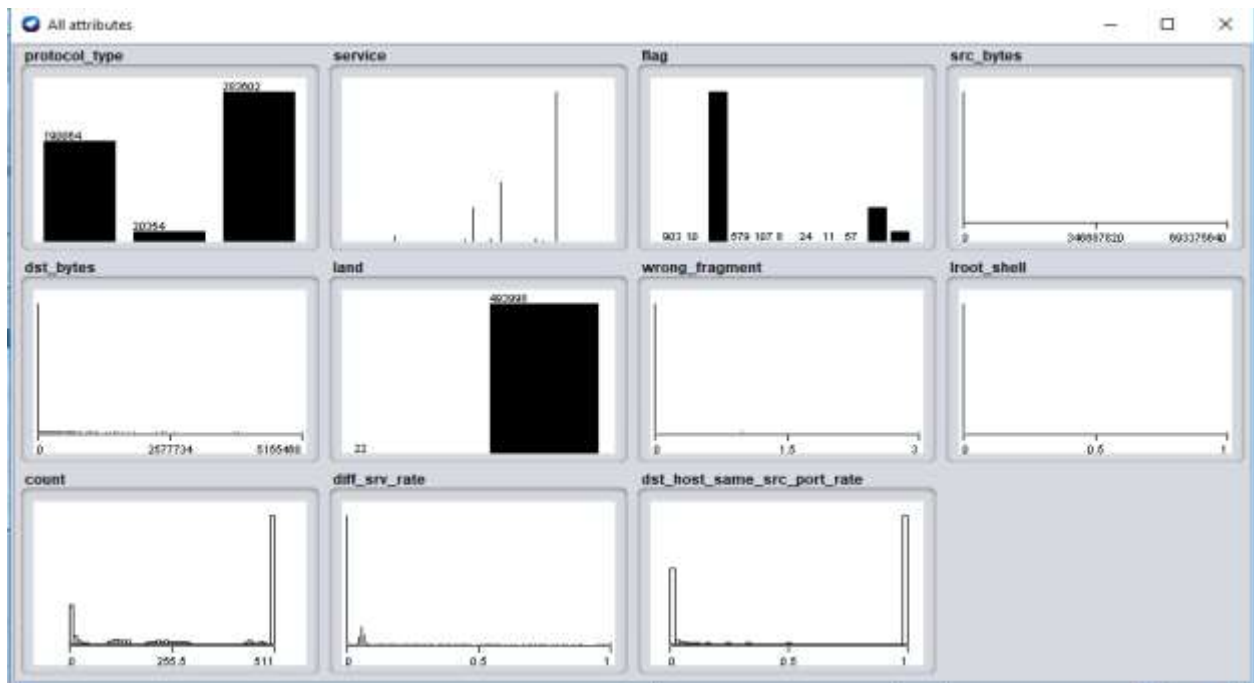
All attributes

protocol_type
190064
20354
283602

service

flag
903 10
579 107 8 24 11 57

src_bytes
0
346687820
693375640

dst_bytes
0
2577734
5155468

land
22
493998

wrong_fragment
0
1.5
3

lroot_shell
0
0.5
1

count
0
255.5
511

diff_srv_rate
0
0.5
1

dst_host_same_src_port_rate
0
0.5
1